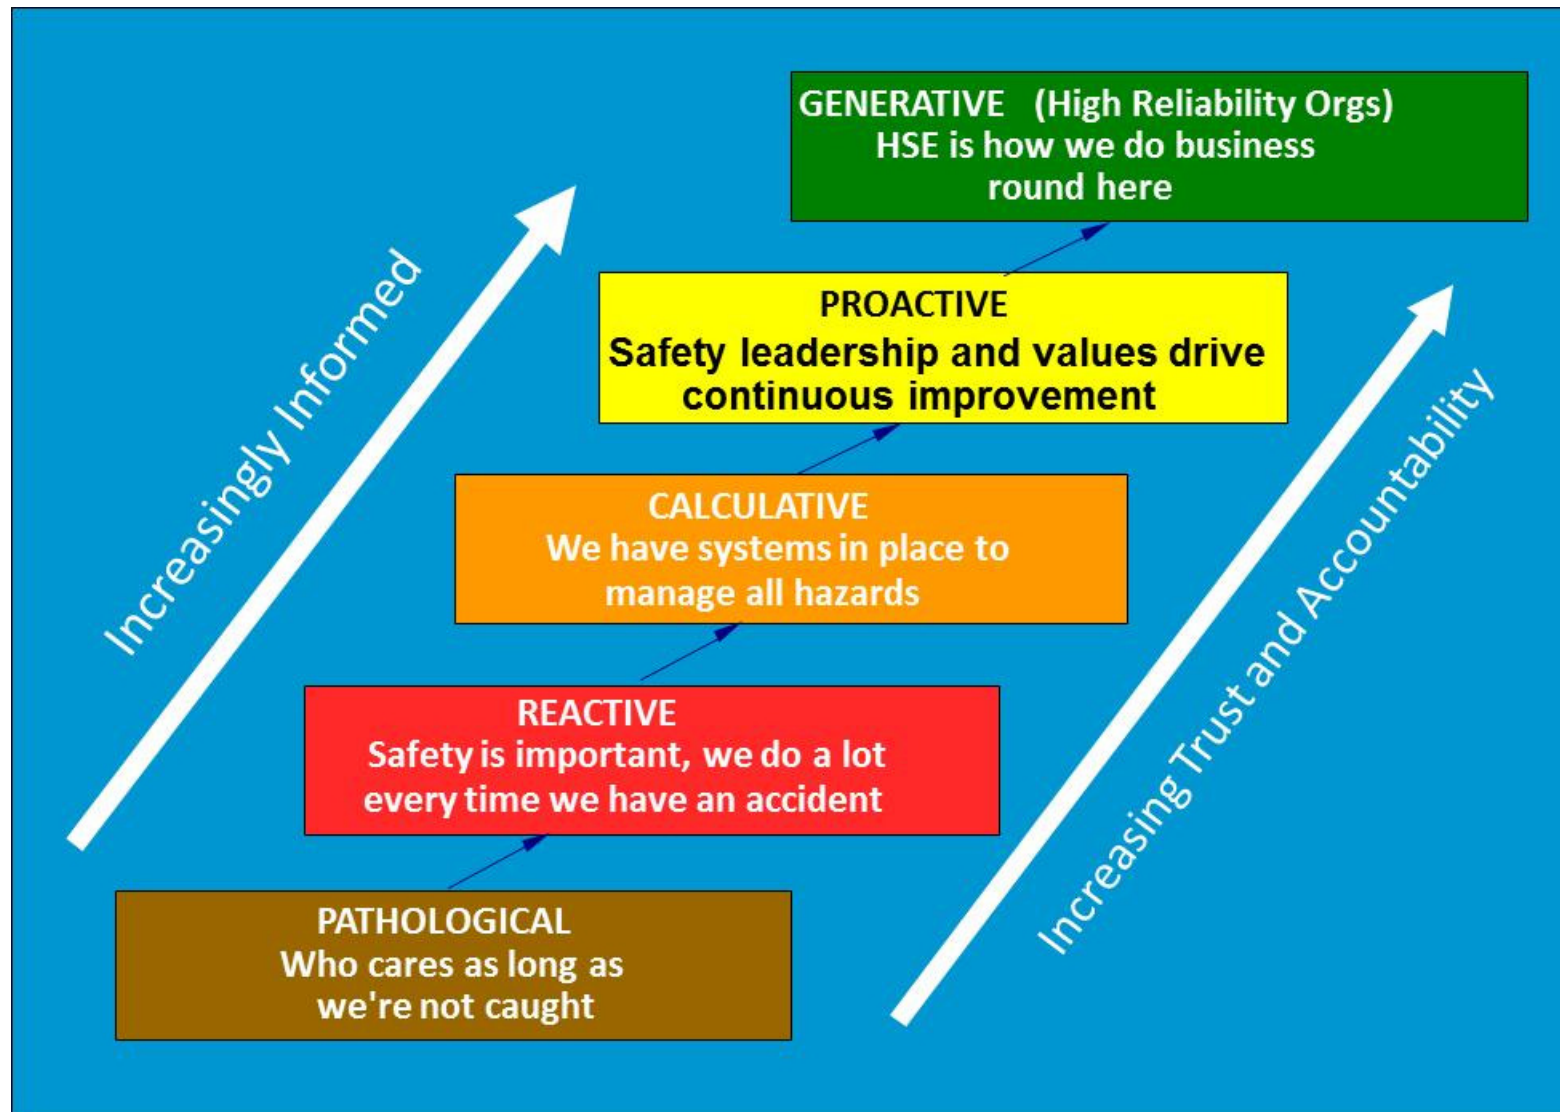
GENERATIVE (High Reliability Orgs)
HSE is how we do business round here

Increasingly Informed

PROACTIVE
Safety leadership and values drive continuous improvement

CALCULATIVE
We have systems in place to manage all hazards

REACTIVE
Safety is important, we do a lot every time we have an accident

Increasing Trust and Accountability

PATHOLOGICAL
Who cares as long as we're not caught